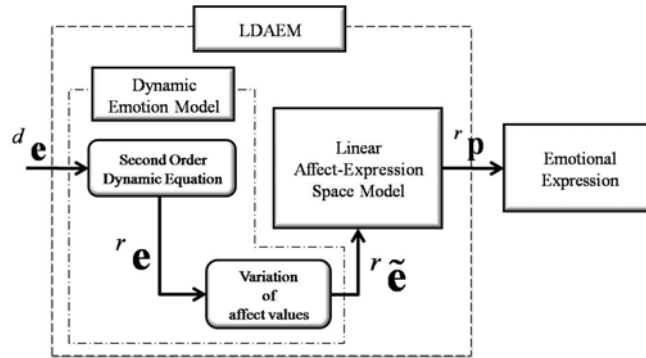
LDAEM

Dynamic Emotion Model

${}^{d}\mathbf{e}$

Second Order Dynamic Equation

${}^{r}\mathbf{e}$

Variation of affect values

${}^{r}\tilde{\mathbf{e}}$

Linear Affect-Expression Space Model

${}^{r}\mathbf{p}$

Emotional Expression